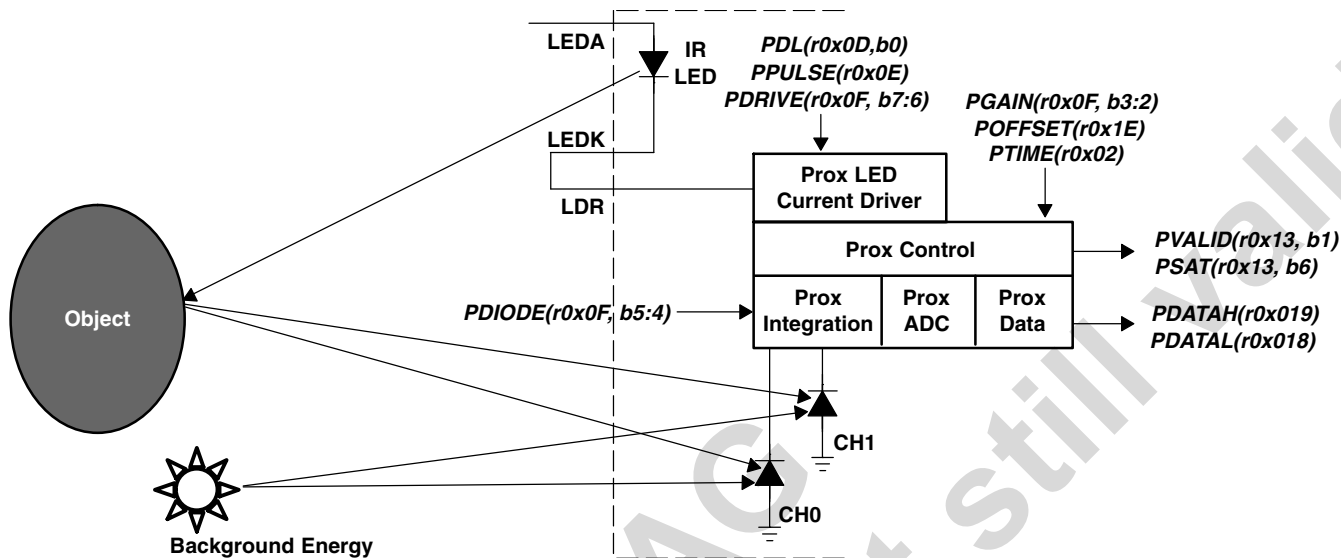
LEDA

IR LED

PDL(r0x0D,b0)
PPULSE(r0x0E)
PDRIVE(r0x0F, b7:6)

PGAIN(r0x0F, b3:2)
POFFSET(r0x1E)
PTIME(r0x02)

LEDK

Prox LED Current Driver

LDR

Prox Control

PVALID(r0x13, b1)
PSAT(r0x13, b6)

Object

PDIODE(r0x0F, b5:4)

| Prox Integration | Prox ADC | Prox Data |
|---|---|---|

PDATAH(r0x019)
PDATAL(r0x018)

CH1

CH0

Background Energy

AG still vali